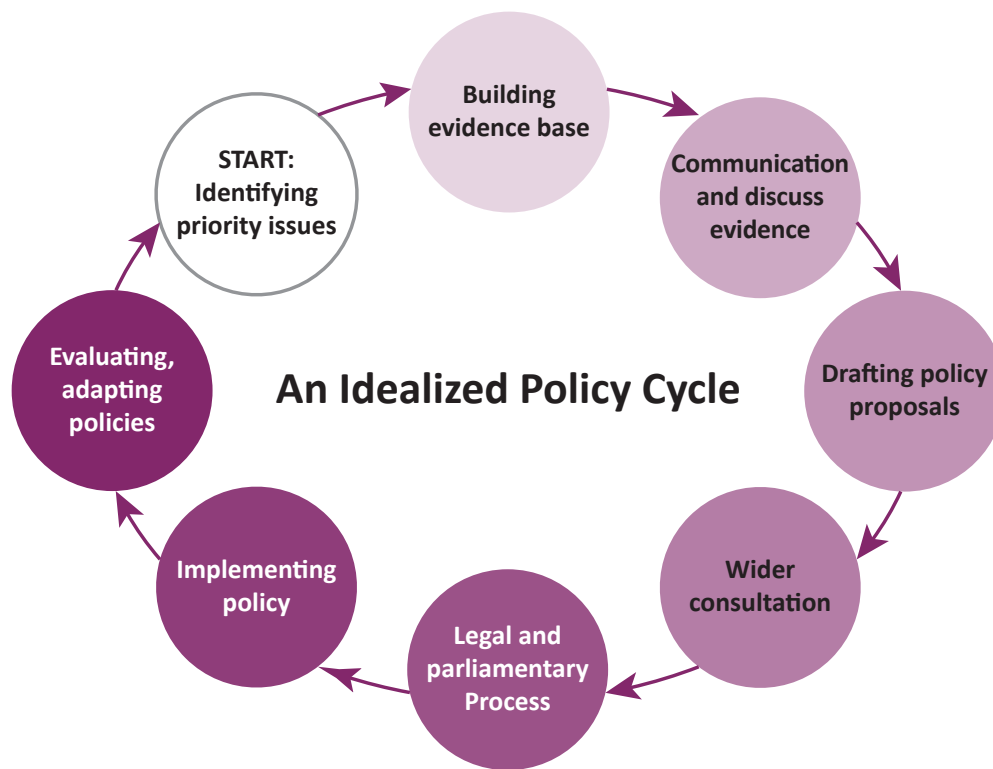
An Idealized Policy Cycle

START: Identifying priority issues

Building evidence base

Communication and discuss evidence

Drafting policy proposals

Wider consultation

Legal and parliamentary Process

Implementing policy

Evaluating, adapting policies